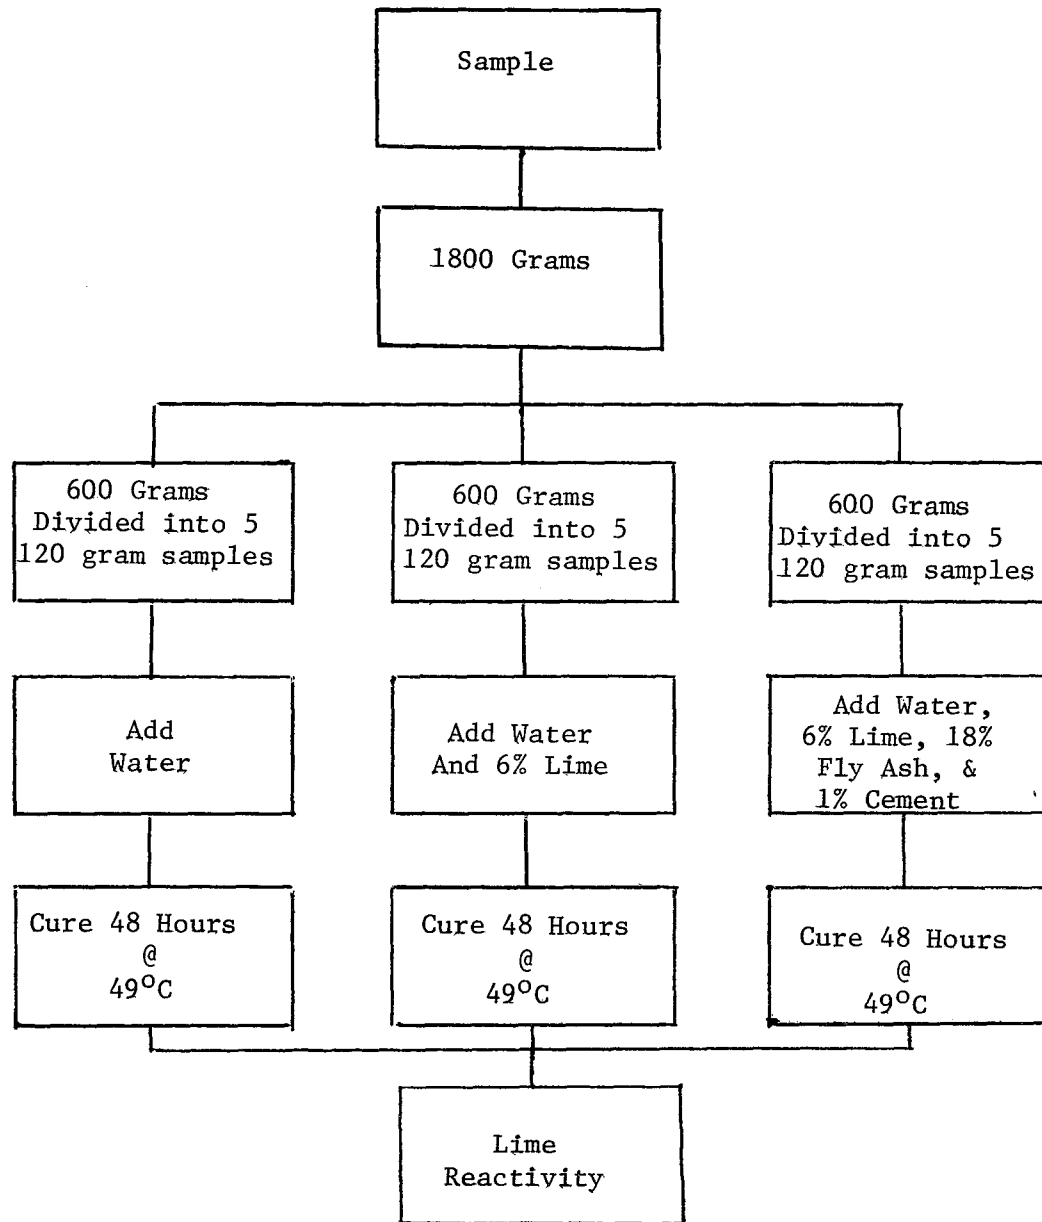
Sample

1800 Grams

600 Grams
Divided into 5
120 gram samples

600 Grams
Divided into 5
120 gram samples

600 Grams
Divided into 5
120 gram samples

Add
Water

Add Water
And 6% Lime

Add Water,
6% Lime, 18%
Fly Ash, &
1% Cement

Cure 48 Hours
@
$49^{o}C$

Cure 48 Hours
@
$49^{o}C$

Cure 48 Hours
@
$49^{o}C$

Lime
Reactivity